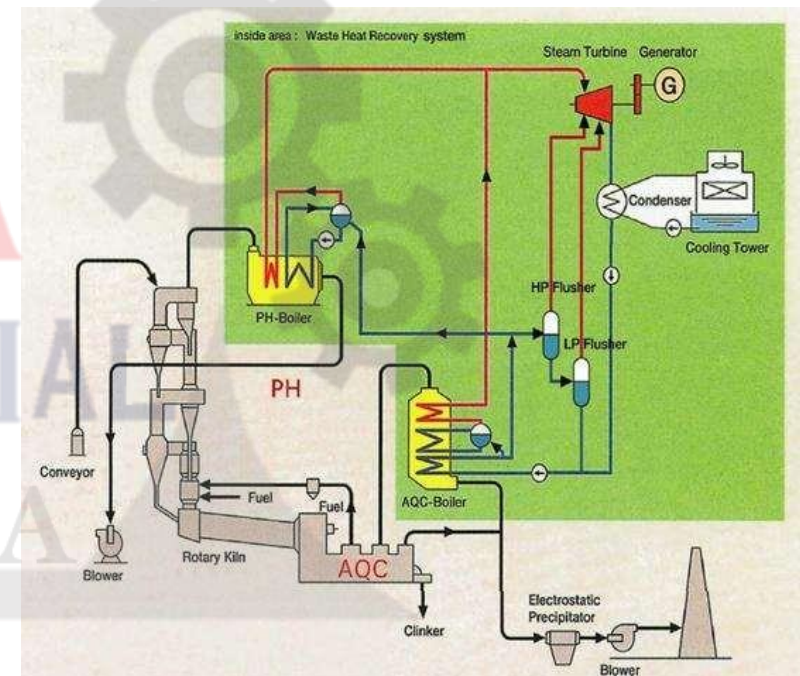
inside area : Waste Heat Recovery system

Steam Turbine Generator

G

Condenser

Cooling Tower

PH-Boiler

HP Flusher

LP Flusher

PH

Conveyor

Fuel

Fuel

AQC-Boiler

Blower

Rotary Kiln

AQC

Clinker

Electrostatic Precipitator

Blower